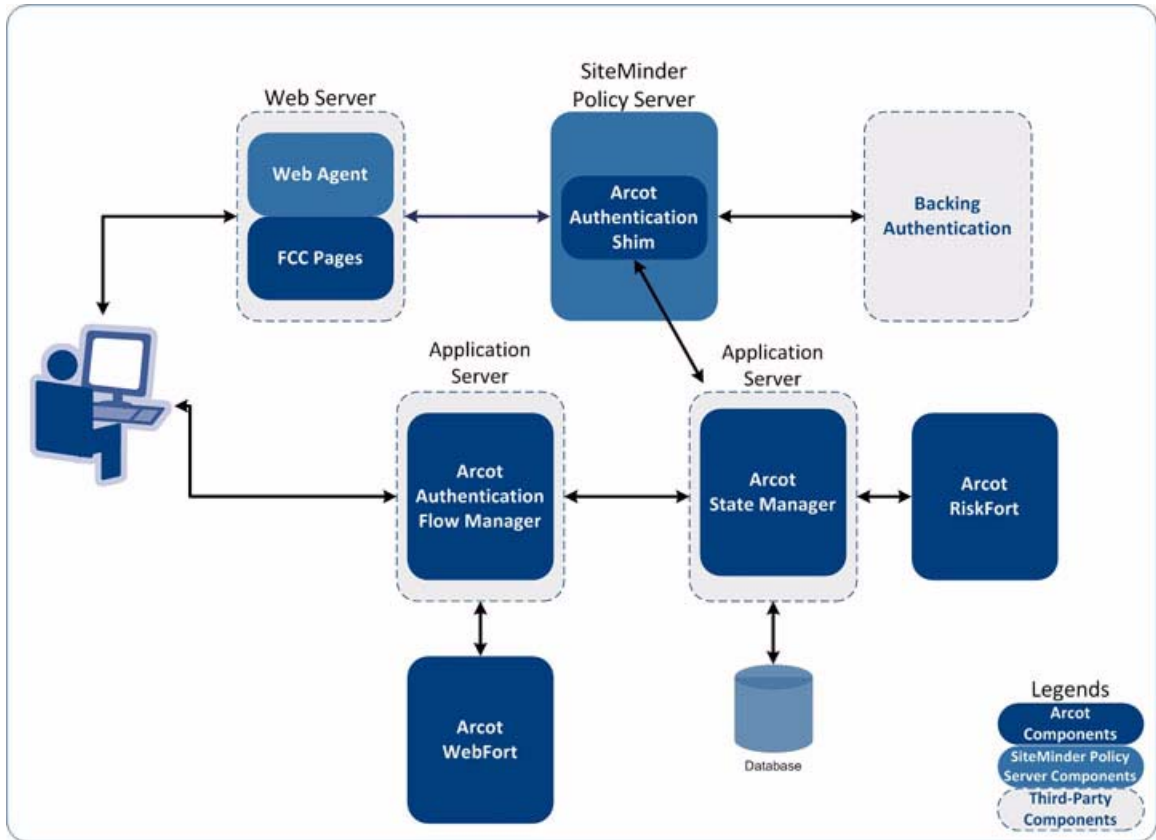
Web Server

Web Agent

FCC Pages

SiteMinder Policy Server

Arcot Authentication Shim

Backing Authentication

Application Server

Arcot Authentication Flow Manager

Application Server

Arcot State Manager

Arcot RiskFort

Arcot WebFort

Database

Legends

Arcot Components

SiteMinder Policy Server Components

Third-Party Components